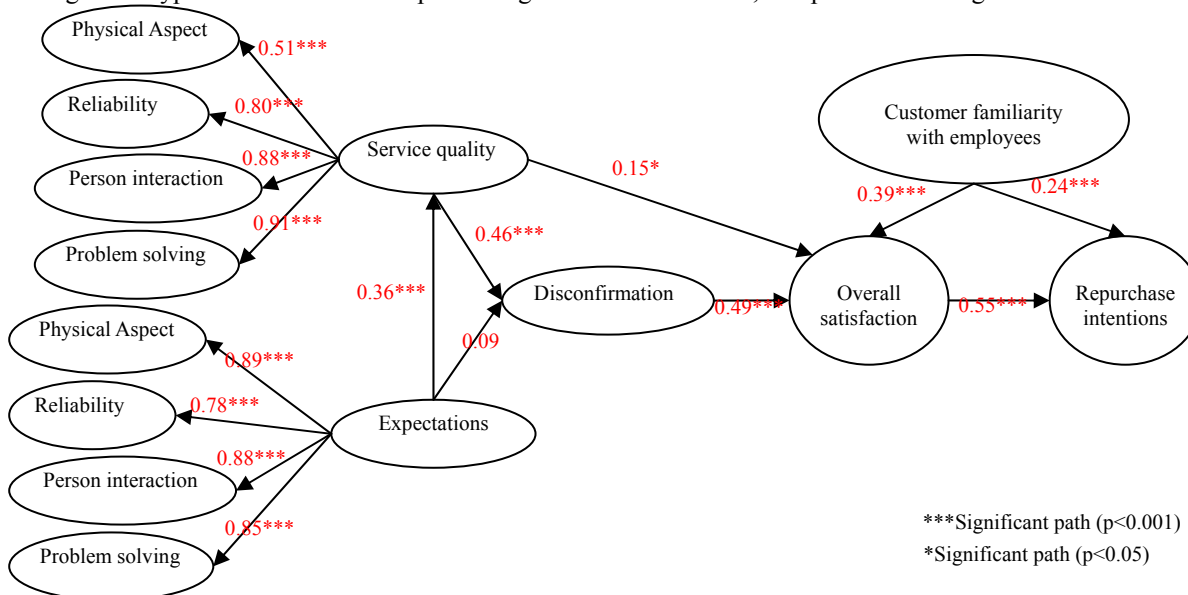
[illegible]

Physical Aspect
0.51***
Reliability
0.80***
0.88***
Person interaction
Service quality
0.91***
Problem solving
0.15*
Customer familiarity with employees
0.39***
0.24***
0.46***
0.36***
Disconfirmation
0.49***
Overall satisfaction
0.55***
Repurchase intentions
Physical Aspect
0.09
0.89***
Reliability
0.78***
Expectations
0.88***
Person interaction
0.85***
Problem solving

***Significant path (p<0.001)
*Significant path (p<0.05)